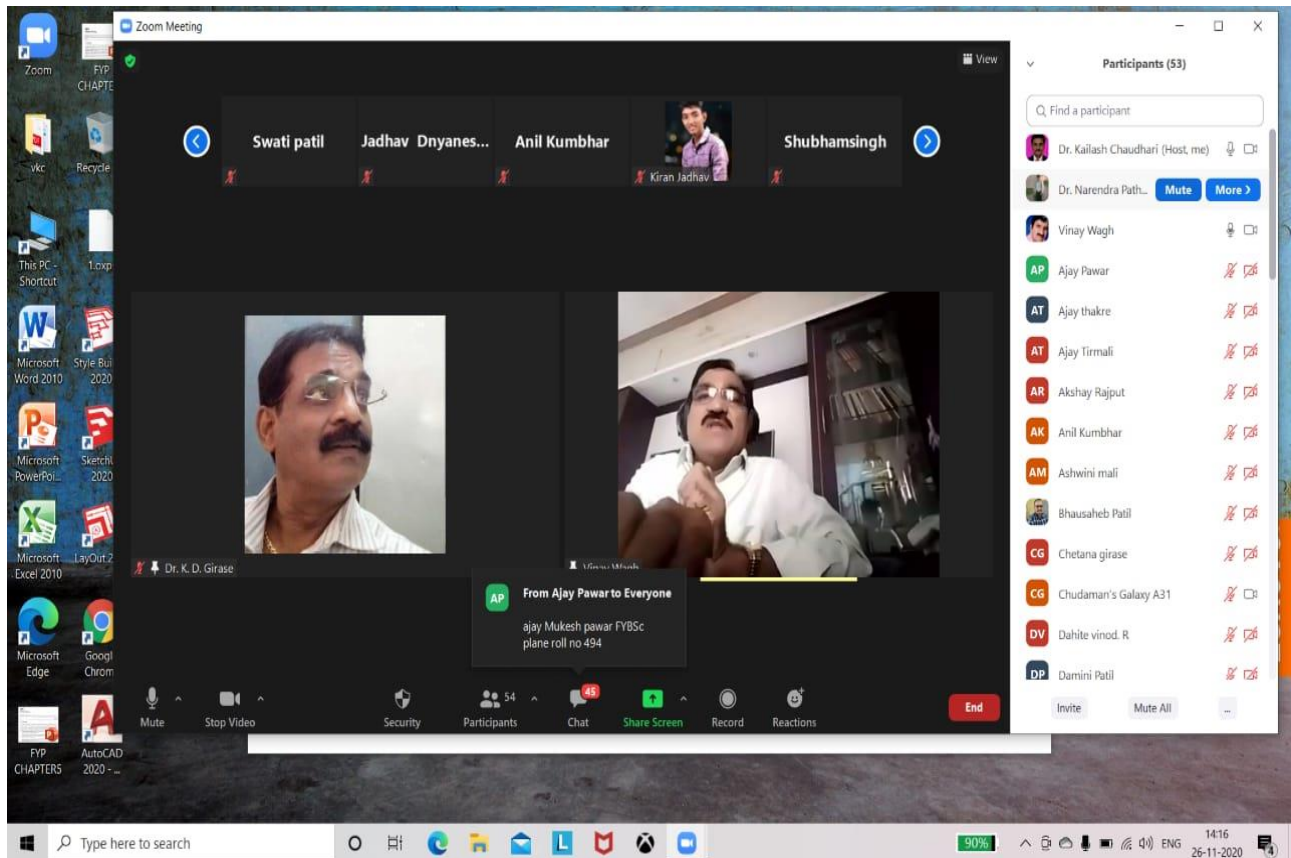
Zoom
FYP CHAPTE
vkc
Recycle
This PC - Shortcut
1.oxp
Microsoft Word 2010
Style Bui 2020
Microsoft PowerPoi...
SketchU 2020
Microsoft Excel 2010
LayOut 2
Microsoft Edge
Googl Chrom
FYP CHAPTERS
AutoCAD 2020 - ...

Zoom Meeting
View
Swati patil
Jadhav Dnyanes...
Anil Kumbhar
Kiran Jadhav
Shubhamsingh
Dr. K. D. Girase
Vinay Wagh
AP From Ajay Pawar to Everyone
ajay Mukesh pawar FYBSc plane roll no 494
Mute
Stop Video
Security
54 Participants
45 Chat
Share Screen
Record
Reactions
End

Participants (53)
Find a participant
Dr. Kailash Chaudhari (Host, me)
Dr. Narendra Path...
Mute
More >
Vinay Wagh
AP Ajay Pawar
AT Ajay thakre
AT Ajay Tirmali
AR Akshay Rajput
AK Anil Kumbhar
AM Ashwini mali
Bhausaheb Patil
CG Chetana girase
CG Chudaman's Galaxy A31
DV Dahite vinod. R
DP Damini Patil
Invite
Mute All
...

Type here to search
90%
ENG
14:16
26-11-2020
4